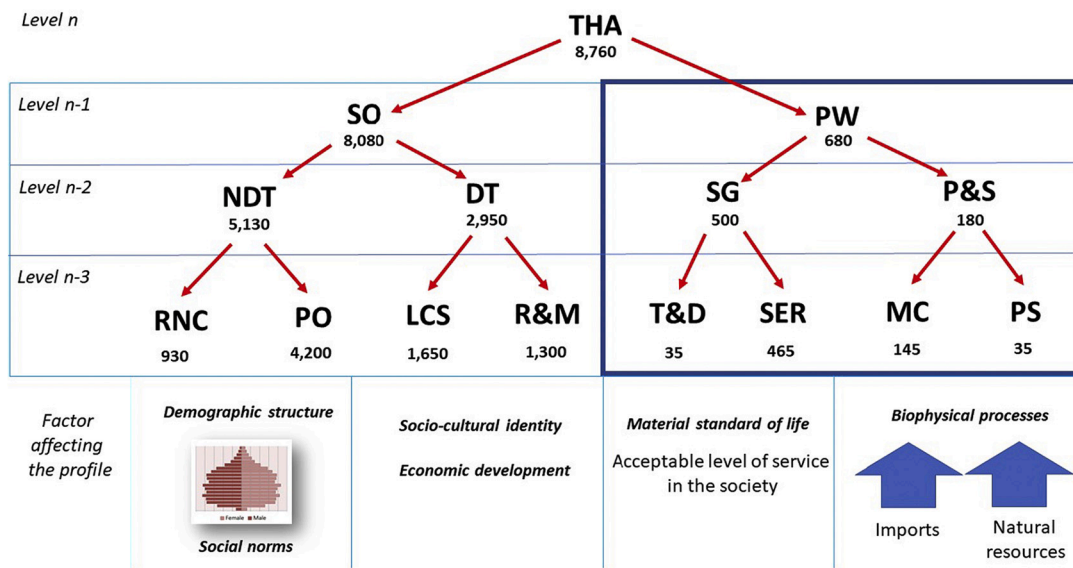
Level n

THA
8,760

Level n-1

SO
8,080

PW
680

Level n-2

NDT
5,130

DT
2,950

SG
500

P&S
180

Level n-3

RNC
930

PO
4,200

LCS
1,650

R&M
1,300

T&D
35

SER
465

MC
145

PS
35

Factor affecting the profile

Demographic structure

Female Male

Social norms

Socio-cultural identity

Economic development

Material standard of life

Acceptable level of service in the society

Biophysical processes

Imports

Natural resources